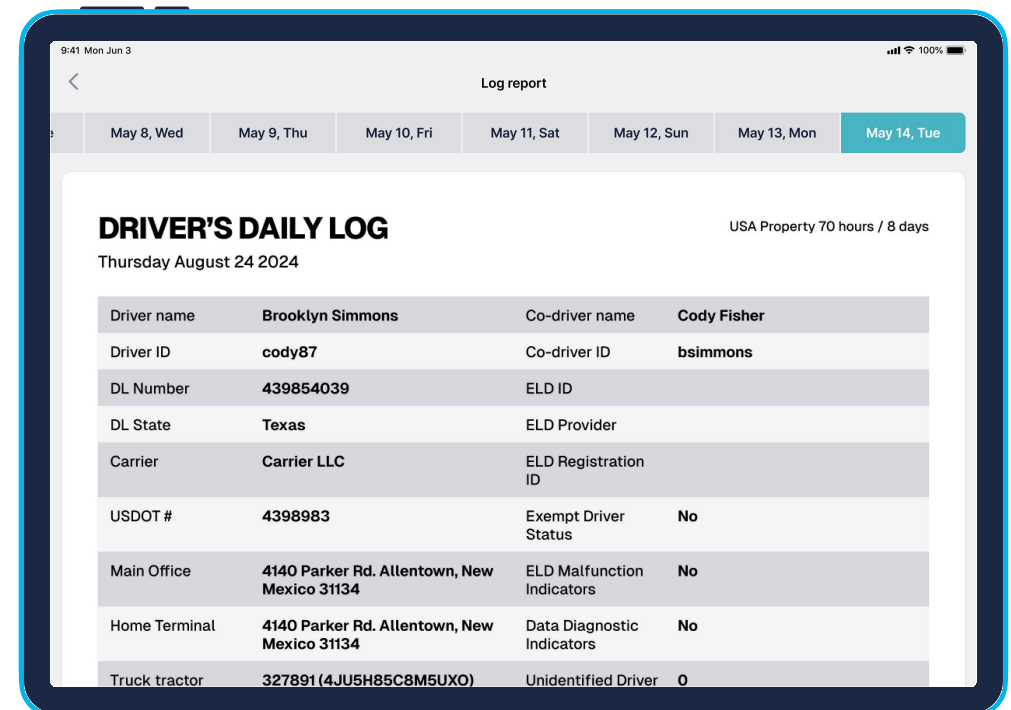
9:41 Mon Jun 3

100%

Log report

e | May 8, Wed | May 9, Thu | May 10, Fri | May 11, Sat | May 12, Sun | May 13, Mon | May 14, Tue

DRIVER'S DAILY LOG

Thursday August 24 2024

USA Property 70 hours / 8 days

| Driver name | Brooklyn Simmons | Co-driver name | Cody Fisher |
|---|---|---|---|
| Driver ID | cody87 | Co-driver ID | bsimmons |
| DL Number | 439854039 | ELD ID | |
| DL State | Texas | ELD Provider | |
| Carrier | Carrier LLC | ELD Registration ID | |
| USDOT # | 4398983 | Exempt Driver Status | No |
| Main Office | 4140 Parker Rd. Allentown, New Mexico 31134 | ELD Malfunction Indicators | No |
| Home Terminal | 4140 Parker Rd. Allentown, New Mexico 31134 | Data Diagnostic Indicators | No |
| Truck tractor | 327891 (4JU5H85C8M5UXO) | Unidentified Driver | 0 |